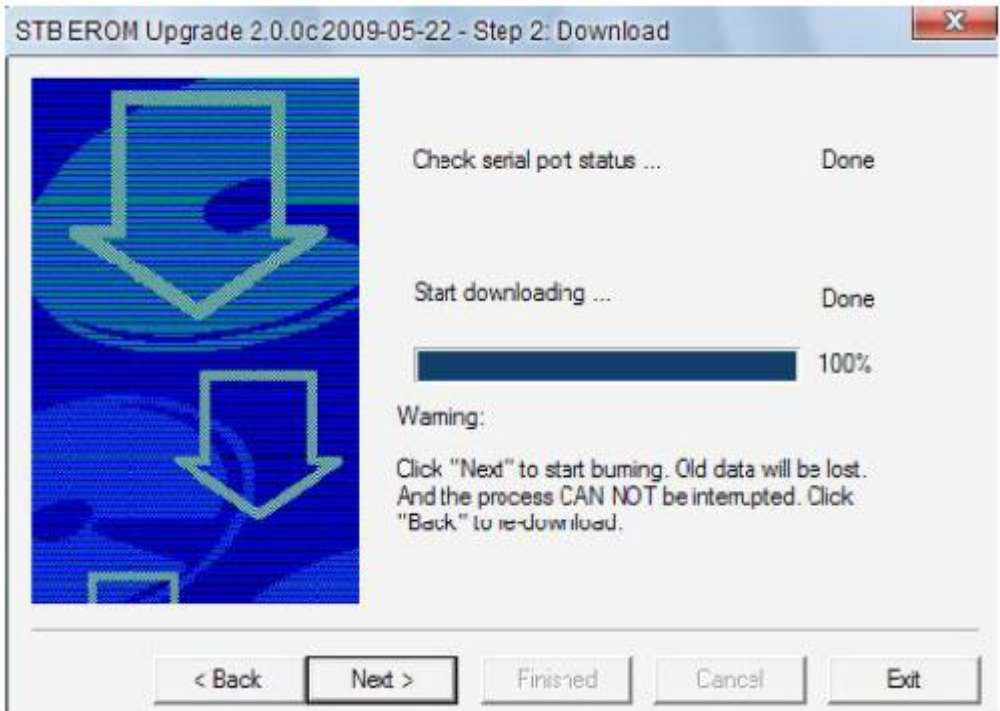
STB EROM Upgrade 2.0.0c 2009-05-22 - Step 2: Download

Check serial pot status ... Done

Start downloading ... Done

100%

Warning:

Click "Next" to start burning. Old data will be lost. And the process CAN NOT be interrupted. Click "Back" to re-download.

< Back

Next >

Finished

Cancel

Exit